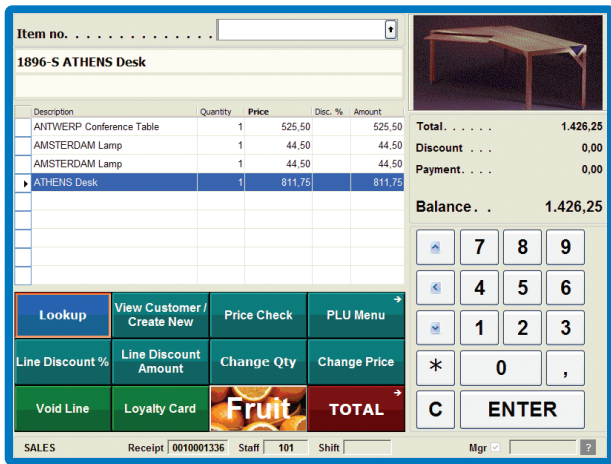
Item no. . . . . . . . . . . . . .

1896-S ATHENS Desk

| Description | Quantity | Price | Disc. % | Amount |
|---|---|---|---|---|
| ANTWERP Conference Table | 1 | 525,50 | | 525,50 |
| AMSTERDAM Lamp | 1 | 44,50 | | 44,50 |
| AMSTERDAM Lamp | 1 | 44,50 | | 44,50 |
| ATHENS Desk | 1 | 811,75 | | 811,75 |

Total. . . . . . 1.426,25
Discount . . . 0,00
Payment. . . . 0,00

Balance. . 1.426,25

Lookup
View Customer / Create New
Price Check
PLU Menu
Line Discount %
Line Discount Amount
Change Qty
Change Price
Void Line
Loyalty Card
Fruit
TOTAL

7 8 9
4 5 6
1 2 3
* 0 ,
C ENTER

SALES Receipt 0010001336 Staff 101 Shift Mgr ?